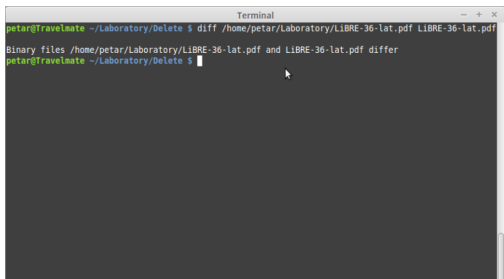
Terminal

petar@Travelmate ~/Laboratory/Delete $ diff /home/petar/Laboratory/LiBRE-36-lat.pdf LiBRE-36-lat.pdf

Binary files /home/petar/Laboratory/LiBRE-36-lat.pdf and LiBRE-36-lat.pdf differ
petar@Travelmate ~/Laboratory/Delete $